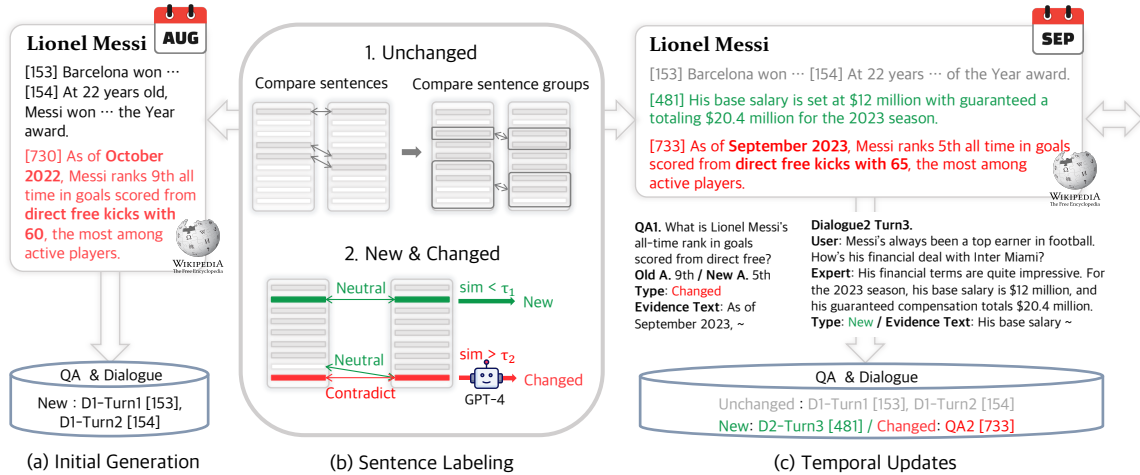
AUG

Lionel Messi

[153] Barcelona won ⋯
[154] At 22 years old, Messi won ⋯ the Year award.

[730] As of October 2022, Messi ranks 9th all time in goals scored from direct free kicks with 60, the most among active players.

WIKIPEDIA
The Free Encyclopedia

QA & Dialogue

New : D1-Turn1 [153], D1-Turn2 [154]

(a) Initial Generation

1. Unchanged

Compare sentences

Compare sentence groups

2. New & Changed

Neutral

sim < $\tau_1$

New

Neutral

sim > $\tau_2$

Contradict

Changed

GPT-4

(b) Sentence Labeling

SEP

Lionel Messi

[153] Barcelona won ⋯ [154] At 22 years ⋯ of the Year award.

[481] His base salary is set at $12 million with guaranteed a totaling $20.4 million for the 2023 season.

[733] As of September 2023, Messi ranks 5th all time in goals scored from direct free kicks with 65, the most among active players.

WIKIPEDIA
The Free Encyclopedia

QA1. What is Lionel Messi's all-time rank in goals scored from direct free?
Old A. 9th / New A. 5th
Type: Changed
Evidence Text: As of September 2023, ~

Dialogue2 Turn3.
User: Messi's always been a top earner in football. How's his financial deal with Inter Miami?
Expert: His financial terms are quite impressive. For the 2023 season, his base salary is $12 million, and his guaranteed compensation totals $20.4 million.
Type: New / Evidence Text: His base salary ~

QA & Dialogue

Unchanged : D1-Turn1 [153], D1-Turn2 [154]

New: D2-Turn3 [481] / Changed: QA2 [733]

(c) Temporal Updates